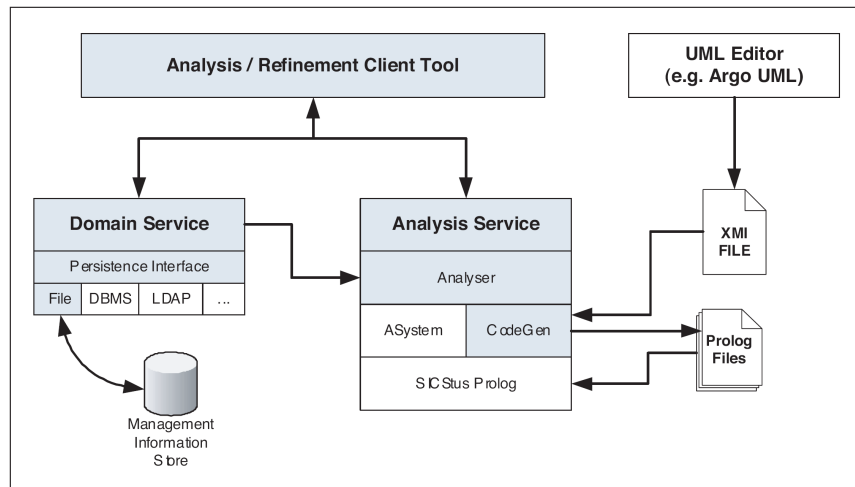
Analysis / Refinement Client Tool

UML Editor (e.g. Argo UML)

Domain Service

Persistence Interface

File | DBMS | LDAP | ...

Analysis Service

Analyser

ASystem | CodeGen

SICStus Prolog

XMI FILE

Prolog Files

Management Information Store